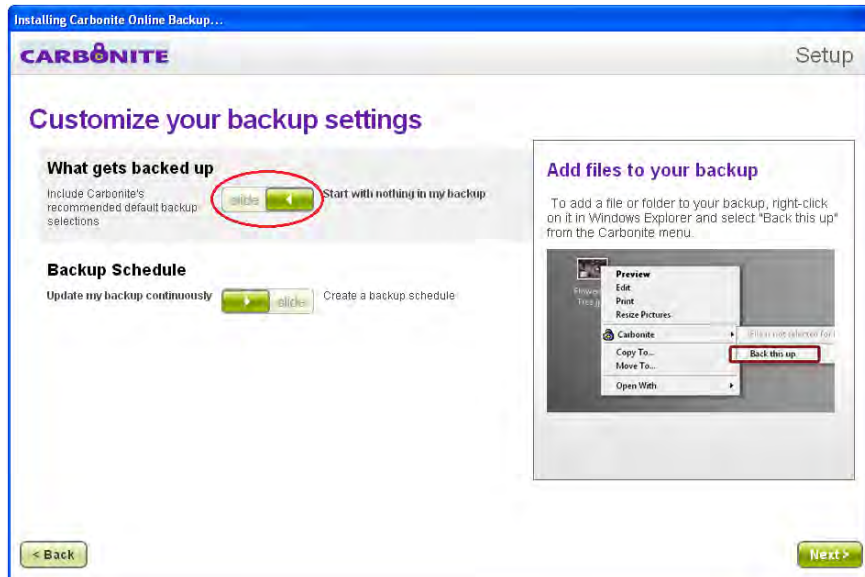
Installing Carbonite Online Backup...

CARBONITE

Setup

Customize your backup settings

What gets backed up

Include Carbonite's recommended default backup selections

slide

Start with nothing in my backup

Backup Schedule

Update my backup continuously

slide

Create a backup schedule

Add files to your backup

To add a file or folder to your backup, right-click on it in Windows Explorer and select "Back this up" from the Carbonite menu.

Preview
Edit
Print
Resize Pictures
Carbonite
Copy To...
Move To...
Open With

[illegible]
Back this up

< Back

Next >